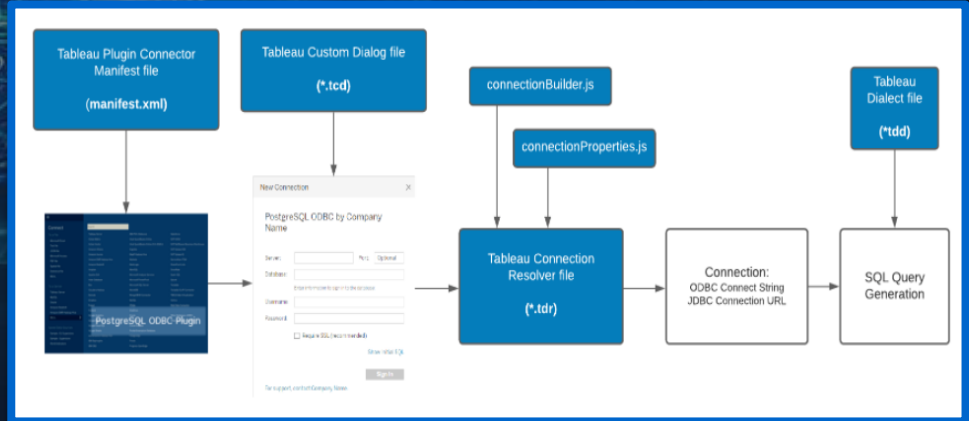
Tableau Plugin Connector Manifest file

(manifest.xml)

Tableau Custom Dialog file

(*.tcd)

connectionBuilder.js

connectionProperties.js

Tableau Dialect file

(*tdd)

PostgreSQL ODBC Plugin

New Connection

PostgreSQL ODBC by Company Name

Server:

Port:

Optional

Database:

Username:

Password:

Require SSL (recommended)

Show Initial SQL

Sign In

Tableau Connection Resolver file

(*.tdr)

Connection:
ODBC Connect String
JDBC Connection URL

SQL Query Generation